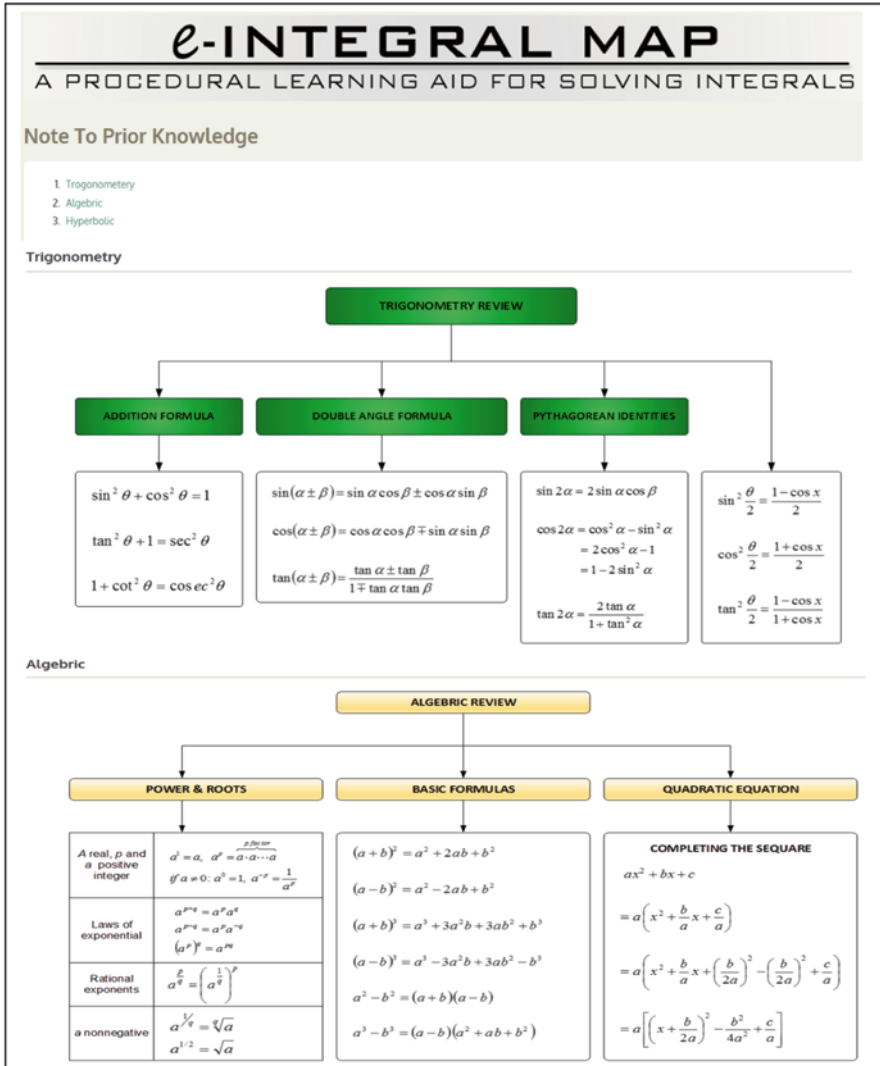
e-INTEGRAL MAP
A PROCEDURAL LEARNING AID FOR SOLVING INTEGRALS

Note To Prior Knowledge

1. Trogonometery
2. Algebric
3. Hyperbolic

Trigonometry

TRIGONOMETRY REVIEW

ADDITION FORMULA

DOUBLE ANGLE FORMULA

PYTHAGOREAN IDENTITIES

$\sin^2\theta + \cos^2\theta = 1$

$\tan^2\theta + 1 = \sec^2\theta$

$1 + \cot^2\theta = \cos ec^2\theta$

$\sin(\alpha \pm \beta) = \sin\alpha\cos\beta \pm \cos\alpha\sin\beta$

$\cos(\alpha \pm \beta) = \cos\alpha\cos\beta \mp \sin\alpha\sin\beta$

$\tan(\alpha \pm \beta) = \frac{\tan\alpha \pm \tan\beta}{1 \mp \tan\alpha\tan\beta}$

$\sin 2\alpha = 2\sin\alpha\cos\beta$

$\cos 2\alpha = \cos^2\alpha - \sin^2\alpha$
$= 2\cos^2\alpha - 1$
$= 1 - 2\sin^2\alpha$

$\tan 2\alpha = \frac{2\tan\alpha}{1+\tan^2\alpha}$

$\sin^2\frac{\theta}{2} = \frac{1-\cos x}{2}$

$\cos^2\frac{\theta}{2} = \frac{1+\cos x}{2}$

$\tan^2\frac{\theta}{2} = \frac{1-\cos x}{1+\cos x}$

Algebric

ALGEBRIC REVIEW

POWER & ROOTS

BASIC FORMULAS

QUADRATIC EQUATION

| A real, p and a positive integer | $a^1 = a,\ a^p = \overbrace{a \cdot a \cdots a}^{p\ factor}$ <br> if $a \neq 0$: $a^0 = 1,\ a^{-p} = \frac{1}{a^p}$ |
|---|---|
| Laws of exponential | $a^{p+q} = a^p a^q$ <br> $a^{p-q} = a^p a^{-q}$ <br> $(a^p)^q = a^{pq}$ |
| Rational exponents | $a^{\frac{p}{q}} = \left(a^{\frac{1}{q}}\right)^p$ |
| a nonnegative | $a^{1/q} = \sqrt[q]{a}$ <br> $a^{1/2} = \sqrt{a}$ |

$(a+b)^2 = a^2 + 2ab + b^2$

$(a-b)^2 = a^2 - 2ab + b^2$

$(a+b)^3 = a^3 + 3a^2b + 3ab^2 + b^3$

$(a-b)^3 = a^3 - 3a^2b + 3ab^2 - b^3$

$a^2 - b^2 = (a+b)(a-b)$

$a^3 - b^3 = (a-b)(a^2 + ab + b^2)$

COMPLETING THE SEQUARE

$ax^2 + bx + c$

$= a\left(x^2 + \frac{b}{a}x + \frac{c}{a}\right)$

$= a\left(x^2 + \frac{b}{a}x + \left(\frac{b}{2a}\right)^2 - \left(\frac{b}{2a}\right)^2 + \frac{c}{a}\right)$

$= a\left[\left(x + \frac{b}{2a}\right)^2 - \frac{b^2}{4a^2} + \frac{c}{a}\right]$